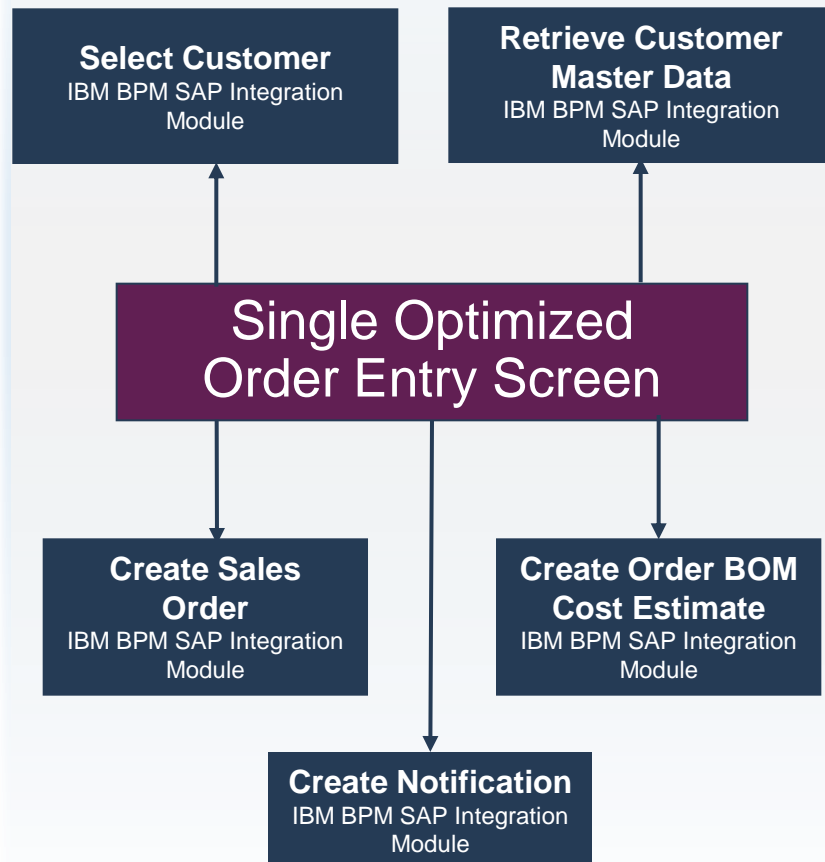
Select Customer
IBM BPM SAP Integration Module

Retrieve Customer Master Data
IBM BPM SAP Integration Module

Single Optimized Order Entry Screen

Create Sales Order
IBM BPM SAP Integration Module

Create Order BOM Cost Estimate
IBM BPM SAP Integration Module

Create Notification
IBM BPM SAP Integration Module